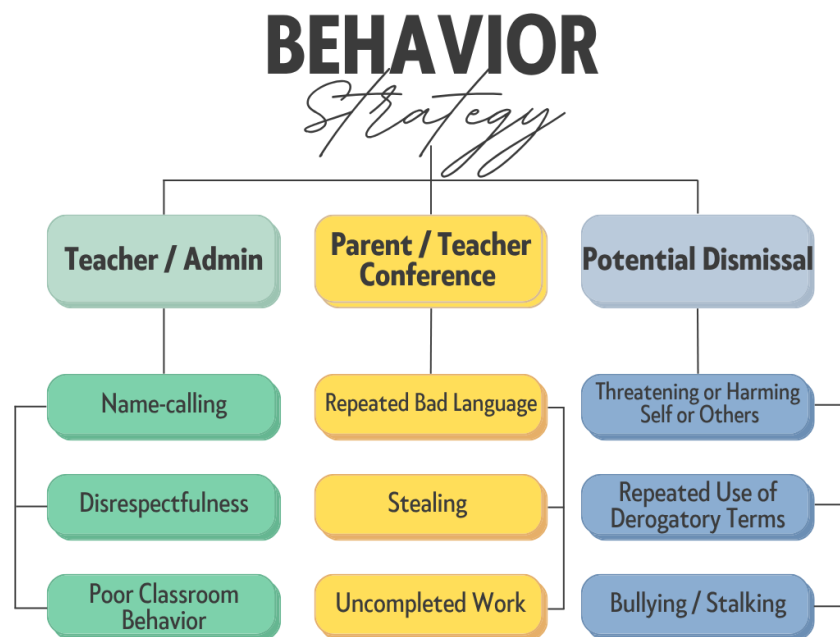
BEHAVIOR
Strategy

Teacher / Admin

Parent / Teacher Conference

Potential Dismissal

Name-calling

Disrespectfulness

Poor Classroom Behavior

Repeated Bad Language

Stealing

Uncompleted Work

Threatening or Harming Self or Others

Repeated Use of Derogatory Terms

Bullying / Stalking